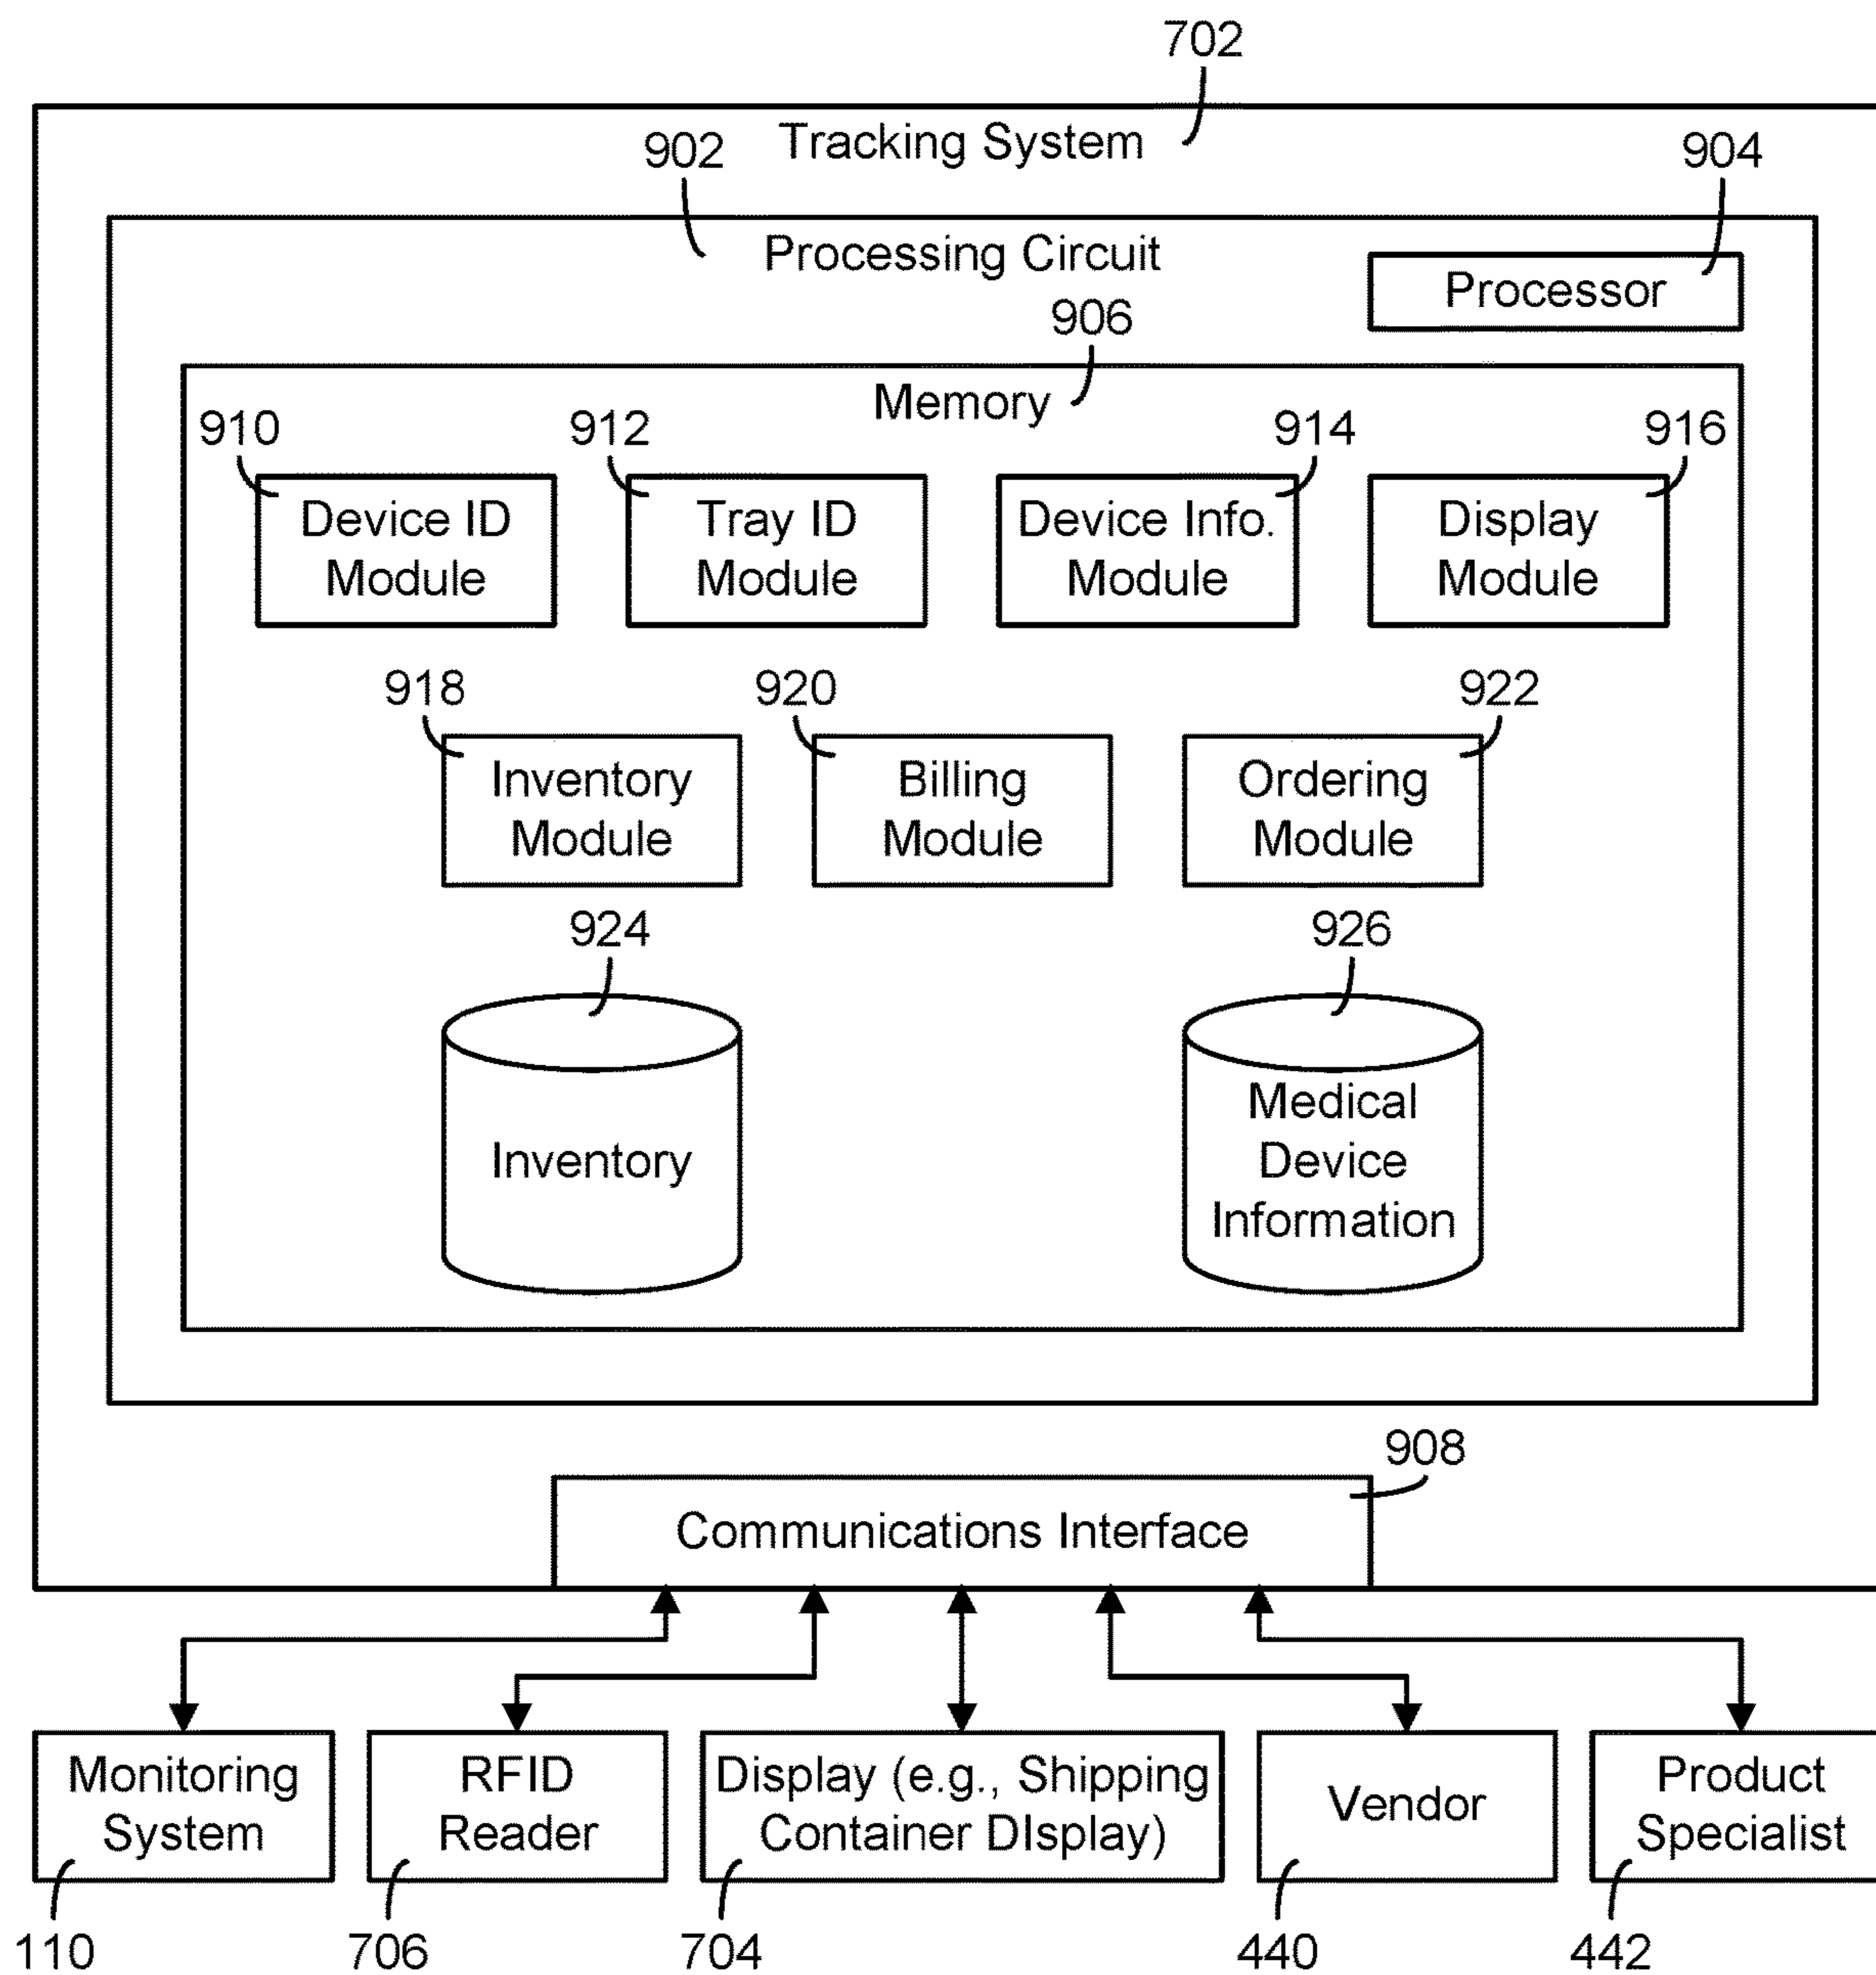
702
Tracking System
902
Processing Circuit
904
Processor
906
Memory
910
Device ID Module
912
Tray ID Module
914
Device Info. Module
916
Display Module
918
Inventory Module
920
Billing Module
922
Ordering Module
924
Inventory
926
Medical Device Information
908
Communications Interface
Monitoring System
110
RFID Reader
706
Display (e.g., Shipping Container DIsplay)
704
Vendor
440
Product Specialist
442